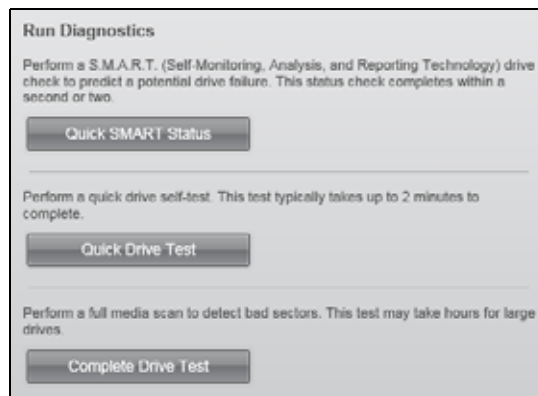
Run Diagnostics

Perform a S.M.A.R.T. (Self-Monitoring, Analysis, and Reporting Technology) drive check to predict a potential drive failure. This status check completes within a second or two.

Quick SMART Status

Perform a quick drive self-test. This test typically takes up to 2 minutes to complete.

Quick Drive Test

Perform a full media scan to detect bad sectors. This test may take hours for large drives.

Complete Drive Test